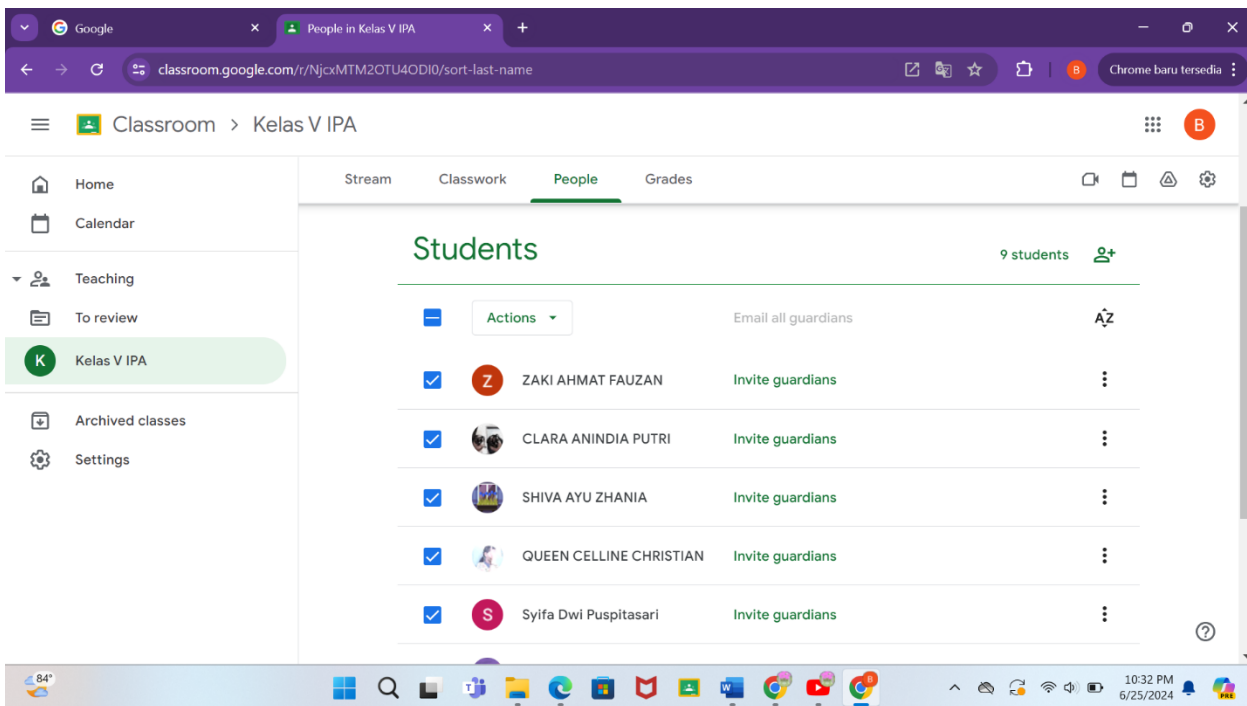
Google
People in Kelas V IPA
classroom.google.com/r/NjcxMTM2OTU4ODI0/sort-last-name
Chrome baru tersedia
Classroom > Kelas V IPA
Home
Calendar
Teaching
To review
Kelas V IPA
Archived classes
Settings
Stream
Classwork
People
Grades
Students
9 students
Actions
Email all guardians
ZAKI AHMAT FAUZAN
Invite guardians
CLARA ANINDIA PUTRI
Invite guardians
SHIVA AYU ZHANIA
Invite guardians
QUEEN CELLINE CHRISTIAN
Invite guardians
Syifa Dwi Puspitasari
Invite guardians
84°
10:32 PM
6/25/2024